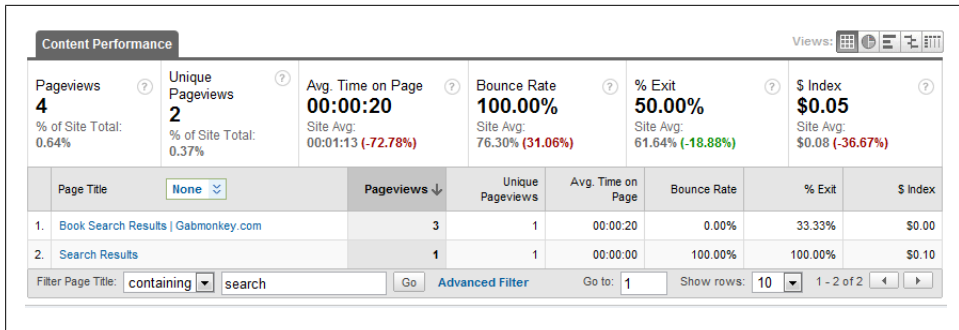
Content Performance

Views:

Pageviews ?
4
% of Site Total:
0.64%

Unique Pageviews ?
2
% of Site Total:
0.37%

Avg. Time on Page ?
00:00:20
Site Avg:
00:01:13 (-72.78%)

Bounce Rate ?
100.00%
Site Avg:
76.30% (31.06%)

% Exit ?
50.00%
Site Avg:
61.64% (-18.88%)

$ Index ?
$0.05
Site Avg:
$0.08 (-36.67%)

| | Page Title None | Pageviews ↓ | Unique Pageviews | Avg. Time on Page | Bounce Rate | % Exit | $ Index |
|---|---|---|---|---|---|---|---|
| 1. | Book Search Results \| Gabmonkey.com | 3 | 1 | 00:00:20 | 0.00% | 33.33% | $0.00 |
| 2. | Search Results | 1 | 1 | 00:00:00 | 100.00% | 100.00% | $0.10 |

Filter Page Title: containing search Go Advanced Filter Go to: 1 Show rows: 10 1 - 2 of 2